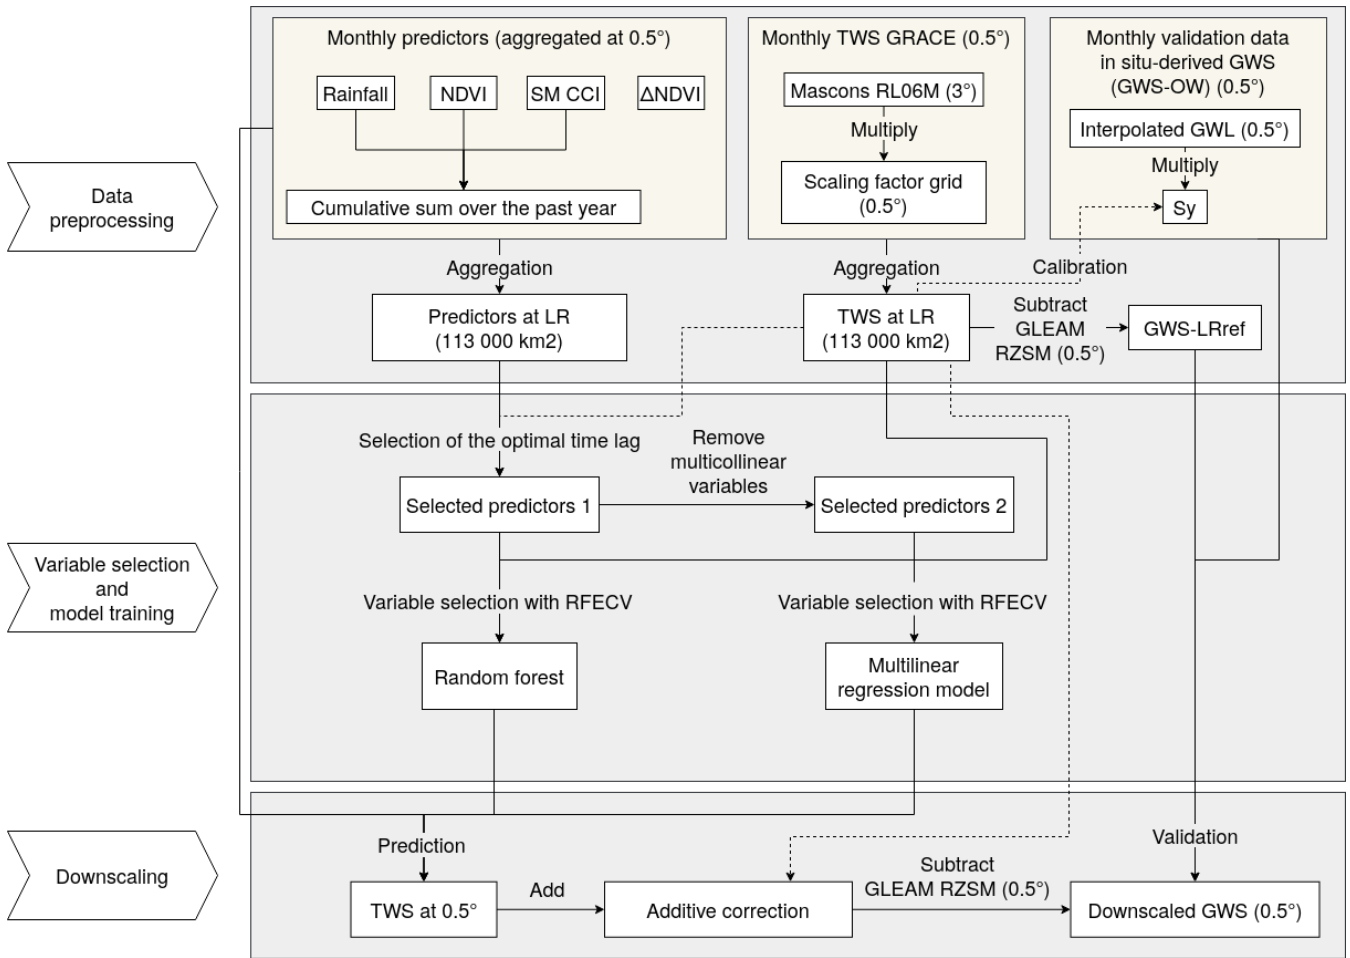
Data preprocessing

Monthly predictors (aggregated at 0.5°)

Rainfall

NDVI

SM CCI

ΔNDVI

Cumulative sum over the past year

Monthly TWS GRACE (0.5°)

Mascons RL06M (3°)

Multiply

Scaling factor grid (0.5°)

Monthly validation data in situ-derived GWS (GWS-OW) (0.5°)

Interpolated GWL (0.5°)

Multiply

Sy

Aggregation

Aggregation

Calibration

Predictors at LR (113 000 km2)

TWS at LR (113 000 km2)

Subtract GLEAM RZSM (0.5°)

GWS-LRref

Variable selection and model training

Selection of the optimal time lag

Remove multicollinear variables

Selected predictors 1

Selected predictors 2

Variable selection with RFECV

Variable selection with RFECV

Random forest

Multilinear regression model

Downscaling

Prediction

Validation

TWS at 0.5°

Add

Additive correction

Subtract GLEAM RZSM (0.5°)

Downscaled GWS (0.5°)